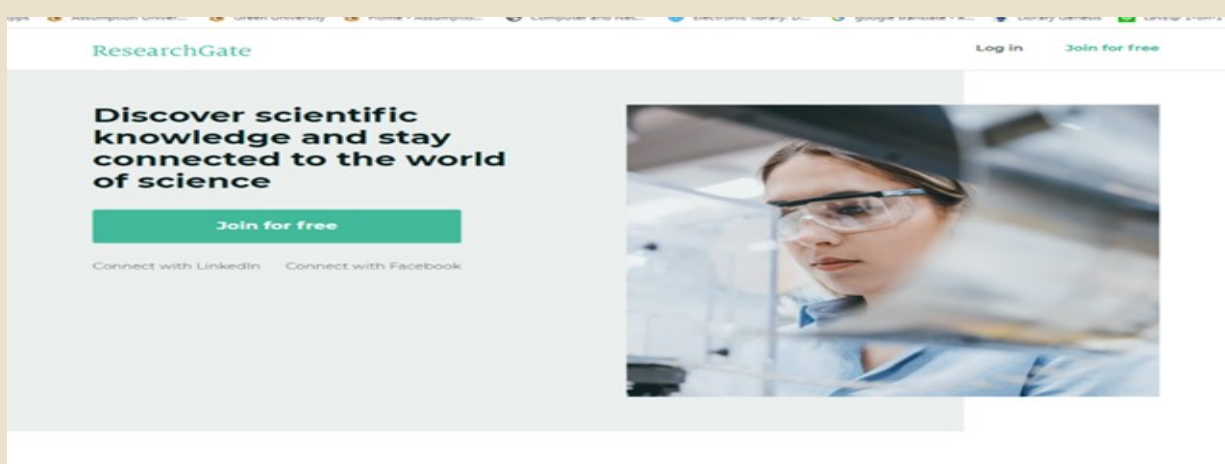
pps Assumption Univer... Green University Home - Assumptio... Computer and Net... Electronic library. D... google translate - a... Library Genesis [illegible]

ResearchGate

Log in Join for free

Discover scientific knowledge and stay connected to the world of science

Join for free

Connect with LinkedIn Connect with Facebook